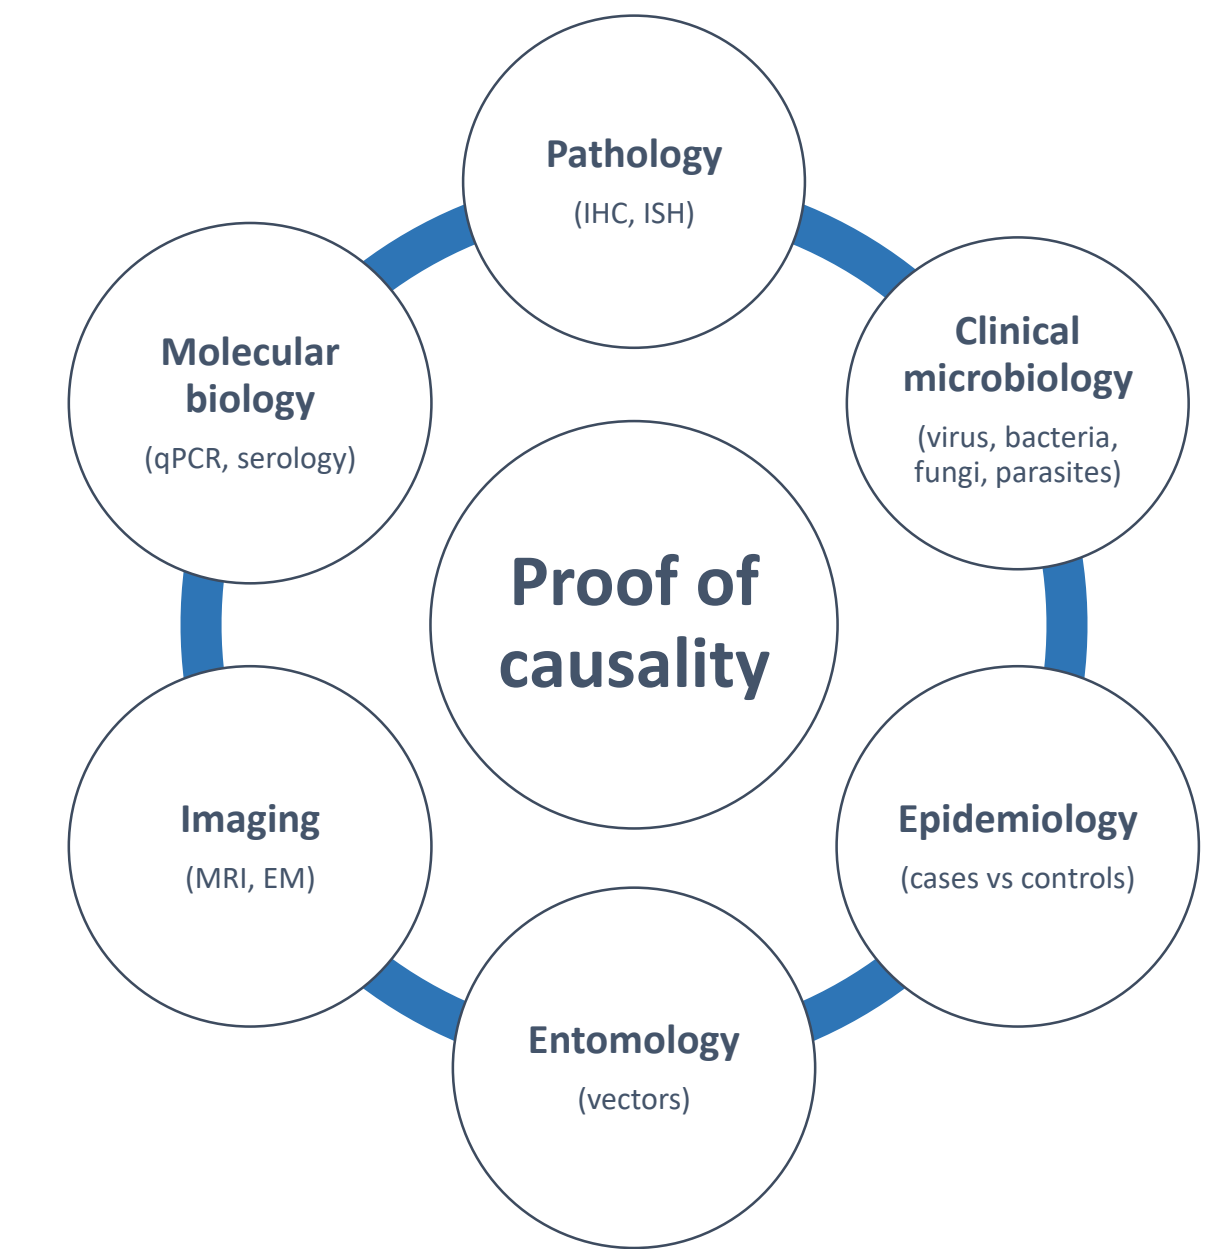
Pathology
(IHC, ISH)

Clinical microbiology
(virus, bacteria, fungi, parasites)

Epidemiology
(cases vs controls)

Entomology
(vectors)

Imaging
(MRI, EM)

Molecular biology
(qPCR, serology)

Proof of causality